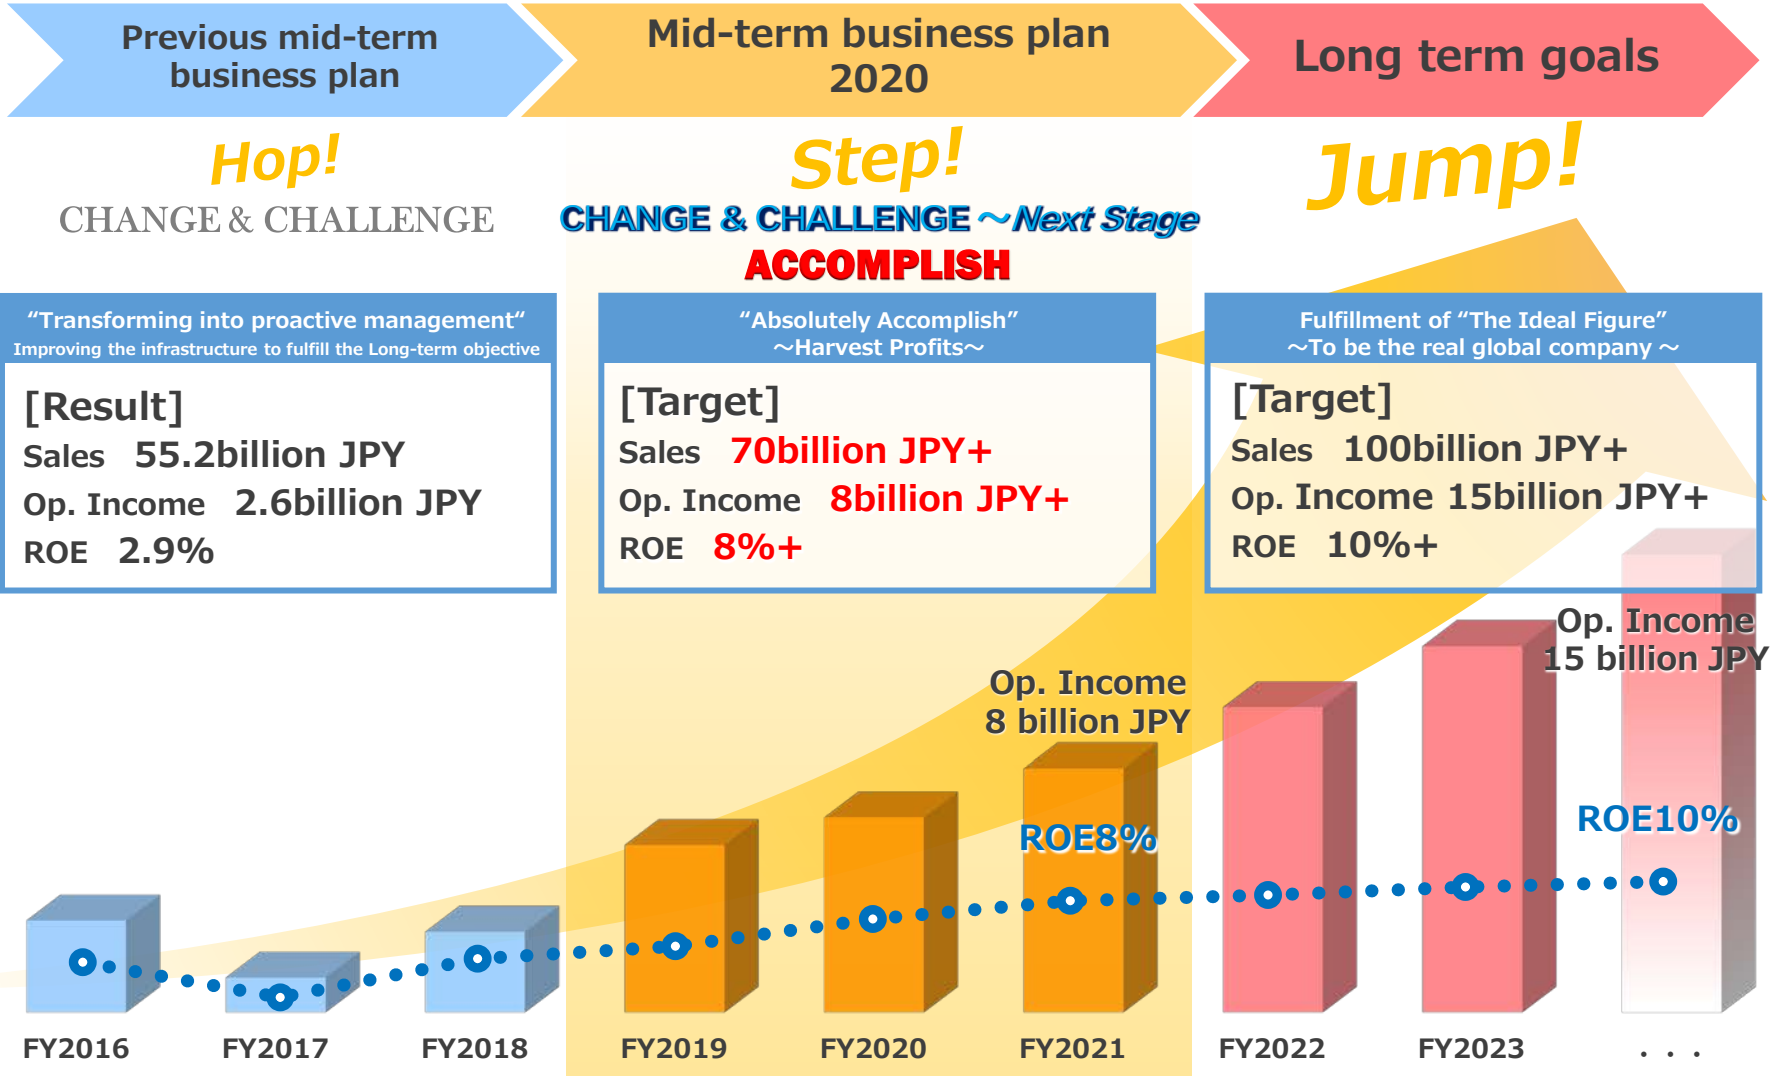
Previous mid-term business plan

Mid-term business plan 2020

Long term goals

Hop!

CHANGE & CHALLENGE

Step!

CHANGE & CHALLENGE ～Next Stage

ACCOMPLISH

Jump!

“Transforming into proactive management“
Improving the infrastructure to fulfill the Long-term objective

[Result]
Sales 55.2billion JPY
Op. Income 2.6billion JPY
ROE 2.9%

“Absolutely Accomplish”
～Harvest Profits～

[Target]
Sales 70billion JPY+
Op. Income 8billion JPY+
ROE 8%+

Fulfillment of “The Ideal Figure”
～To be the real global company～

[Target]
Sales 100billion JPY+
Op. Income 15billion JPY+
ROE 10%+

Op. Income
15 billion JPY

Op. Income
8 billion JPY

ROE8%

ROE10%

FY2016 FY2017 FY2018 FY2019 FY2020 FY2021 FY2022 FY2023 . . .